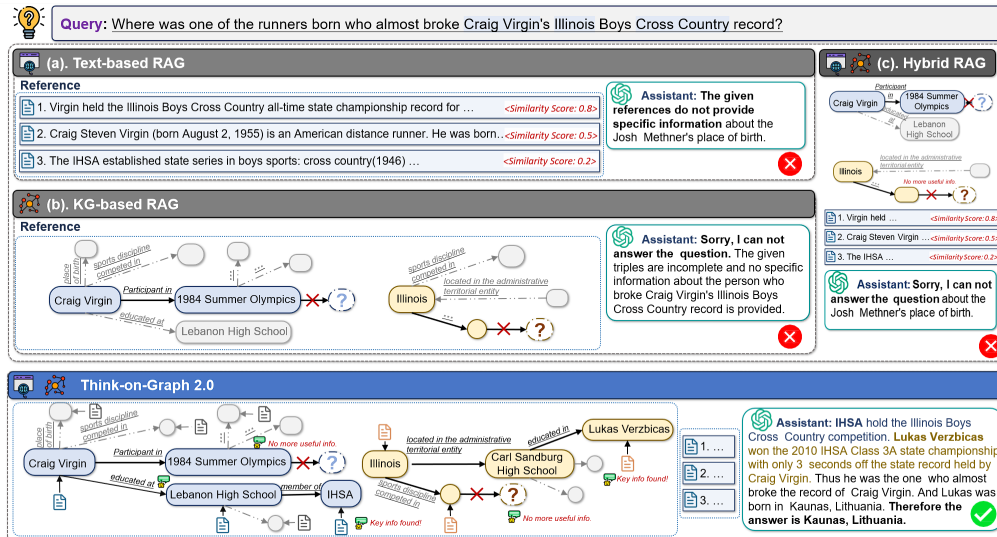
Query: Where was one of the runners born who almost broke Craig Virgin's Illinois Boys Cross Country record?

(a). Text-based RAG

Reference

1. Virgin held the Illinois Boys Cross Country all-time state championship record for … <Similarity Score: 0.8>

2. Craig Steven Virgin (born August 2, 1955) is an American distance runner. He was born… <Similarity Score: 0.5>

3. The IHSA established state series in boys sports: cross country(1946) … <Similarity Score: 0.2>

Assistant: The given references do not provide specific information about the Josh Methner's place of birth.

(b). KG-based RAG

Reference

place of birth
sports discipline competed in
Craig Virgin
Participant in
1984 Summer Olympics
educated at
Lebanon High School
sports discipline competed in
Illinois
located in the administrative territorial entity
?

Assistant: Sorry, I can not answer the question. The given triples are incomplete and no specific information about the person who broke Craig Virgin's Illinois Boys Cross Country record is provided.

(c). Hybrid RAG

Craig Virgin
Participant in
1984 Summer Olympics
educated at
Lebanon High School
Illinois
located in the administrative territorial entity
No more useful info.

1. Virgin held … <Similarity Score: 0.8>
2. Craig Steven Virgin … <Similarity Score: 0.5>
3. The IHSA … <Similarity Score: 0.2>

Assistant: Sorry, I can not answer the question about the Josh Methner's place of birth.

Think-on-Graph 2.0

place of birth
sports discipline competed in
No more useful info.
Craig Virgin
Participant in
1984 Summer Olympics
educated at
Lebanon High School
member of
IHSA
Key info found!
Illinois
located in the administrative territorial entity
Carl Sandburg High School
educated in
Lukas Verzbicas
Key info found!
sports discipline competed in
No more useful info.

1. …
2. …
3. …

Assistant: IHSA hold the Illinois Boys Cross Country competition. Lukas Verzbicas won the 2010 IHSA Class 3A state championship with only 3 seconds off the state record held by Craig Virgin. Thus he was the one who almost broke the record of Craig Virgin. And Lukas was born in Kaunas, Lithuania. Therefore the answer is Kaunas, Lithuania.